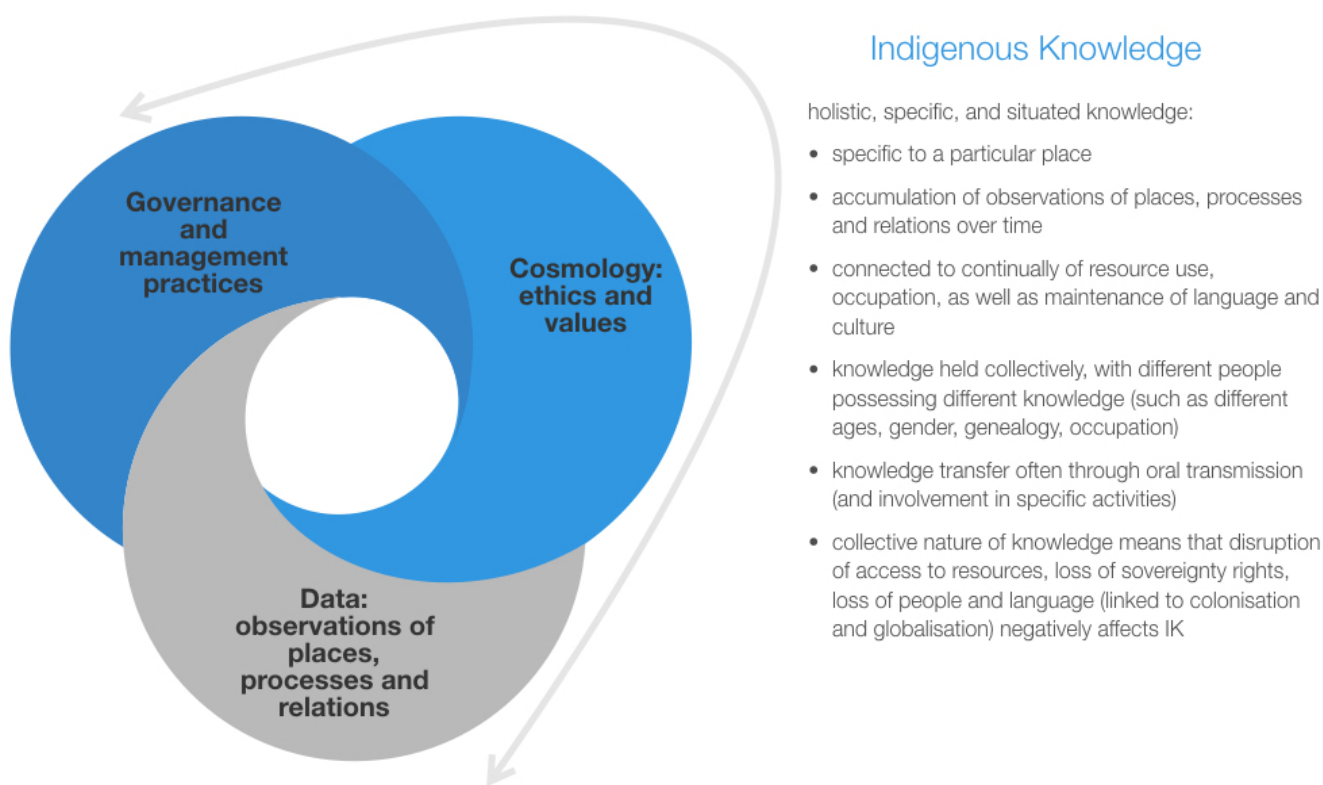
Governance and management practices

Cosmology: ethics and values

Data: observations of places, processes and relations

Indigenous Knowledge

holistic, specific, and situated knowledge:

- specific to a particular place
- accumulation of observations of places, processes and relations over time
- connected to continually of resource use, occupation, as well as maintenance of language and culture
- knowledge held collectively, with different people possessing different knowledge (such as different ages, gender, genealogy, occupation)
- knowledge transfer often through oral transmission (and involvement in specific activities)
- collective nature of knowledge means that disruption of access to resources, loss of sovereignty rights, loss of people and language (linked to colonisation and globalisation) negatively affects IK